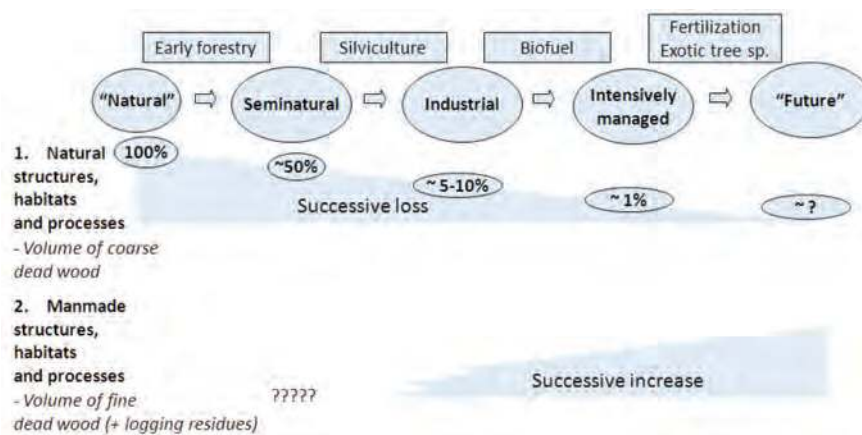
Early forestry

Silviculture

Biofuel

Fertilization
Exotic tree sp.

"Natural"

Seminatural

Industrial

Intensively managed

"Future"

1. Natural structures, habitats and processes
- Volume of coarse dead wood

100%

~50%

~ 5-10%

Successive loss

~ 1%

~ ?

2. Manmade structures, habitats and processes
- Volume of fine dead wood (+ logging residues)

?????

Successive increase